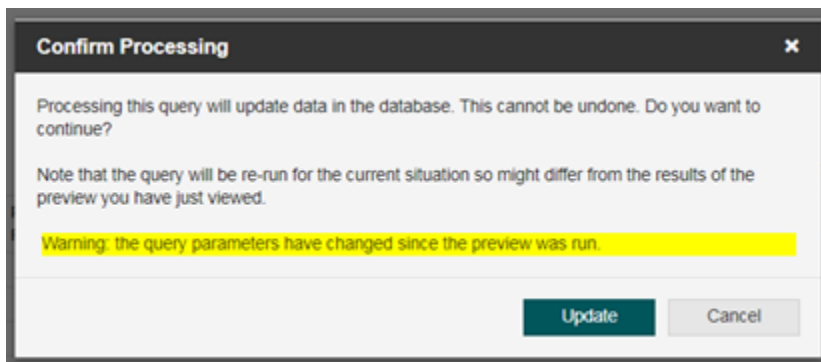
Confirm Processing

×

Processing this query will update data in the database. This cannot be undone. Do you want to continue?

Note that the query will be re-run for the current situation so might differ from the results of the preview you have just viewed.

Warning: the query parameters have changed since the preview was run.

Update

Cancel